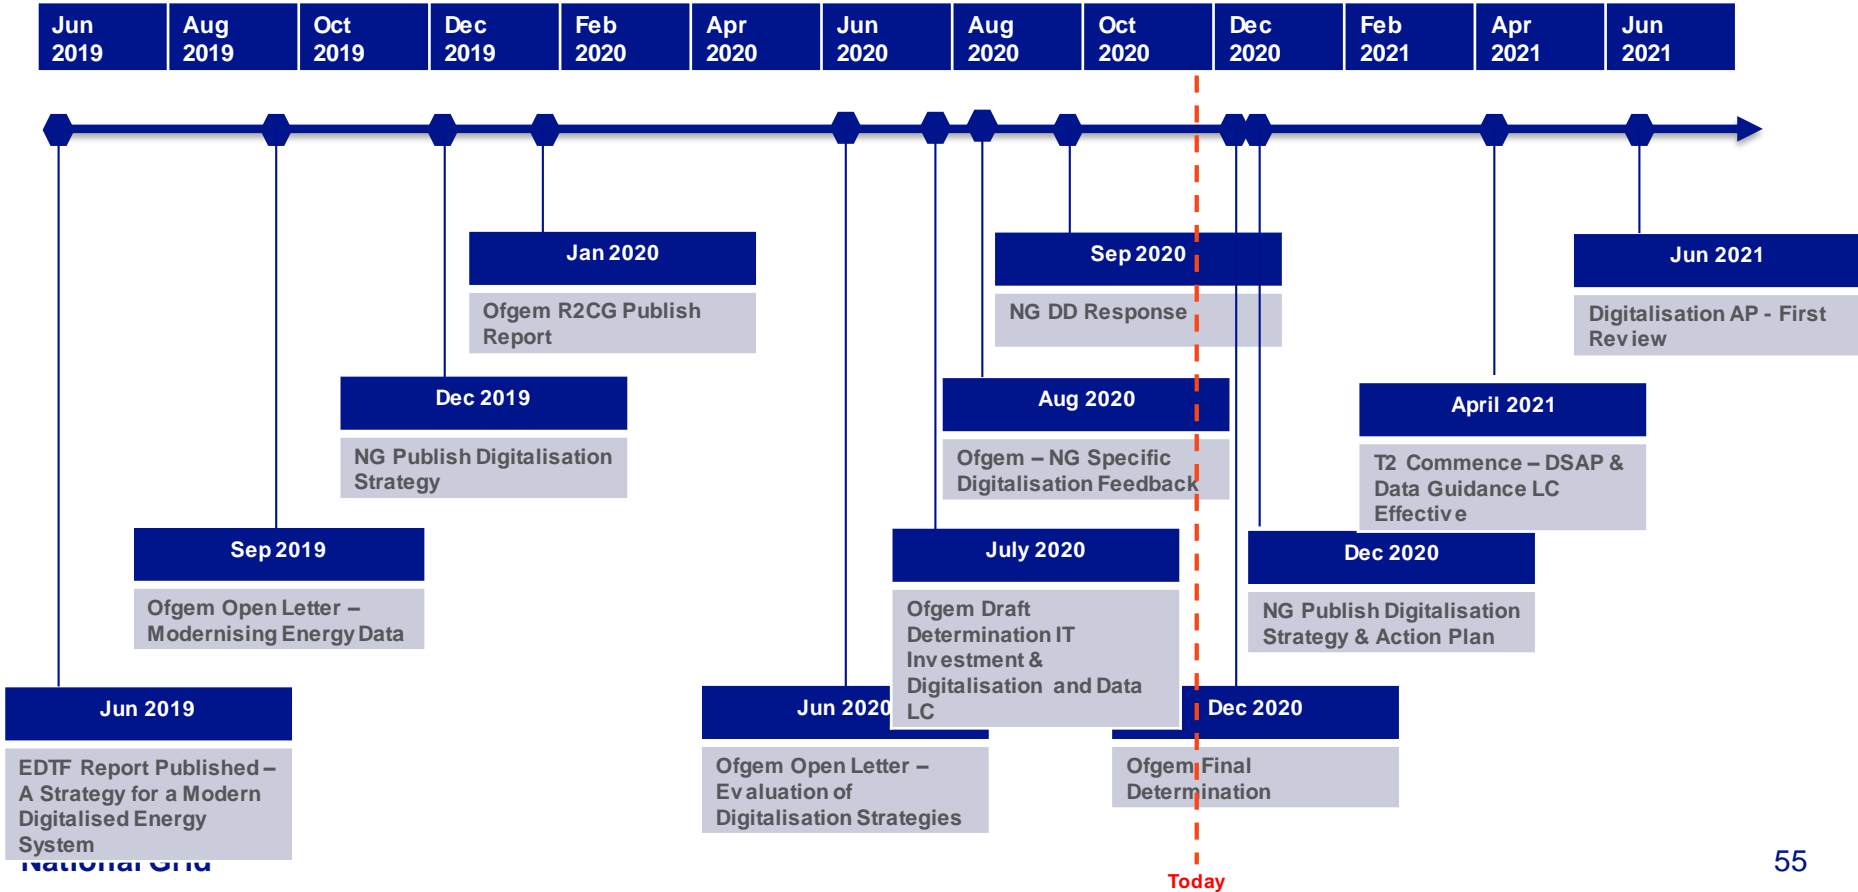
Jun 2019
Aug 2019
Oct 2019
Dec 2019
Feb 2020
Apr 2020
Jun 2020
Aug 2020
Oct 2020
Dec 2020
Feb 2021
Apr 2021
Jun 2021

Jan 2020
Ofgem R2CG Publish Report

Sep 2020
NG DD Response

Jun 2021
Digitalisation AP - First Review

Dec 2019
NG Publish Digitalisation Strategy

Aug 2020
Ofgem – NG Specific Digitalisation Feedback

April 2021
T2 Commence – DSAP & Data Guidance LC Effective

Sep 2019
Ofgem Open Letter – Modernising Energy Data

July 2020
Ofgem Draft Determination IT Investment & Digitalisation and Data LC

Dec 2020
NG Publish Digitalisation Strategy & Action Plan

Jun 2019
EDTF Report Published – A Strategy for a Modern Digitalised Energy System

Jun 2020
Ofgem Open Letter – Evaluation of Digitalisation Strategies

Dec 2020
Ofgem Final Determination

National Grid
Today
55